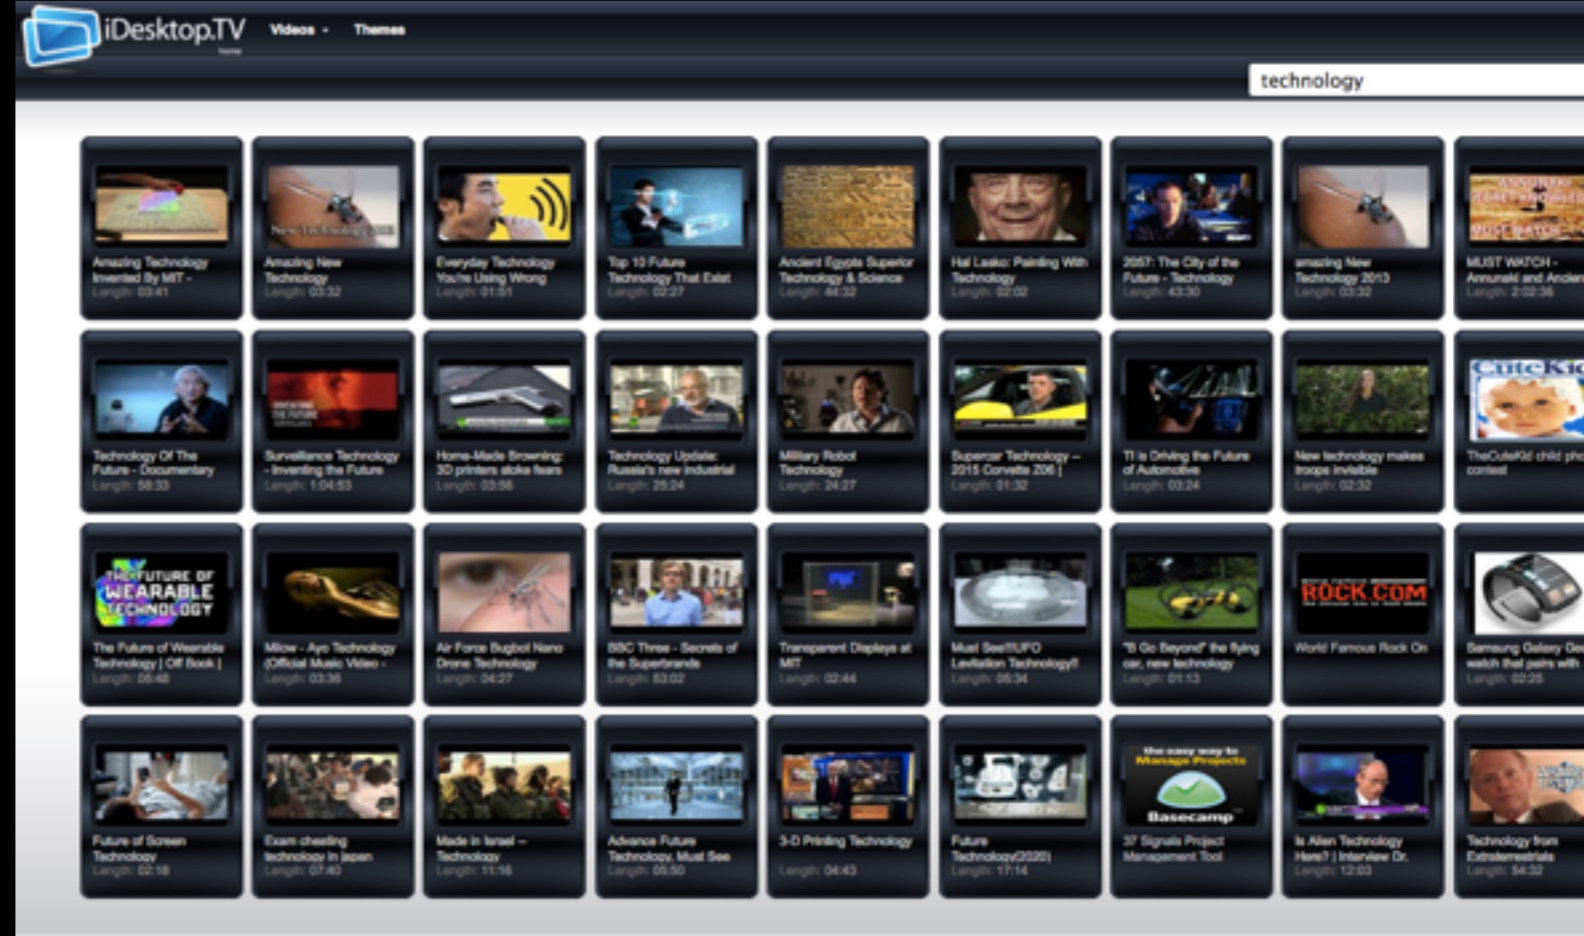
iDesktop.TV Home

Videos - Themes

technology

Amazing Technology Invented By MIT - Length: 03:41

Amazing New Technology Length: 03:32

Everyday Technology You're Using Wrong Length: 01:31

Top 10 Future Technology That Exist Length: 02:27

Ancient Egypts Superior Technology & Science Length: 44:32

Hal Lasko: Painting With Technology Length: 02:02

2057: The City of the Future - Technology Length: 43:30

amazing New Technology 2013 Length: 03:32

MUST WATCH - Annunaki and Ancien Length: 2:02:36

Technology Of The Future - Documentary Length: 58:33

Surveillance Technology - Inventing the Future Length: 1:04:53

Home-Made Browning: 3D printers stoke fears Length: 03:56

Technology Update: Russia's new industrial Length: 25:24

Military Robot Technology Length: 24:27

Supercar Technology – 2015 Corvette Z06 | Length: 01:32

TI is Driving the Future of Automotive Length: 03:24

New technology makes troops invisible Length: 02:32

TheCuteKid child ph contest

The Future of Wearable Technology | Off Book | Length: 05:48

Milow - Ayo Technology (Official Music Video - Length: 03:36

Air Force Bugbot Nano Drone Technology Length: 04:27

BBC Three - Secrets of the Superbrands Length: 53:02

Transparent Displays at MIT Length: 02:44

Must See!!UFO Levitation Technology!! Length: 05:34

"B Go Beyond" the flying car, new technology Length: 01:13

World Famous Rock On

Samsung Galaxy Ge watch that pairs with Length: 02:25

Future of Screen Technology Length: 02:18

Exam cheating technology in japan Length: 07:40

Made in Israel – Technology Length: 11:16

Advance Future Technology, Must See Length: 05:50

3-D Printing Technology Length: 04:43

Future Technology(2020) Length: 17:14

37 Signals Project Management Tool

Is Alien Technology Here? | Interview Dr. Length: 12:03

Technology from Extraterrestrials Length: 54:32